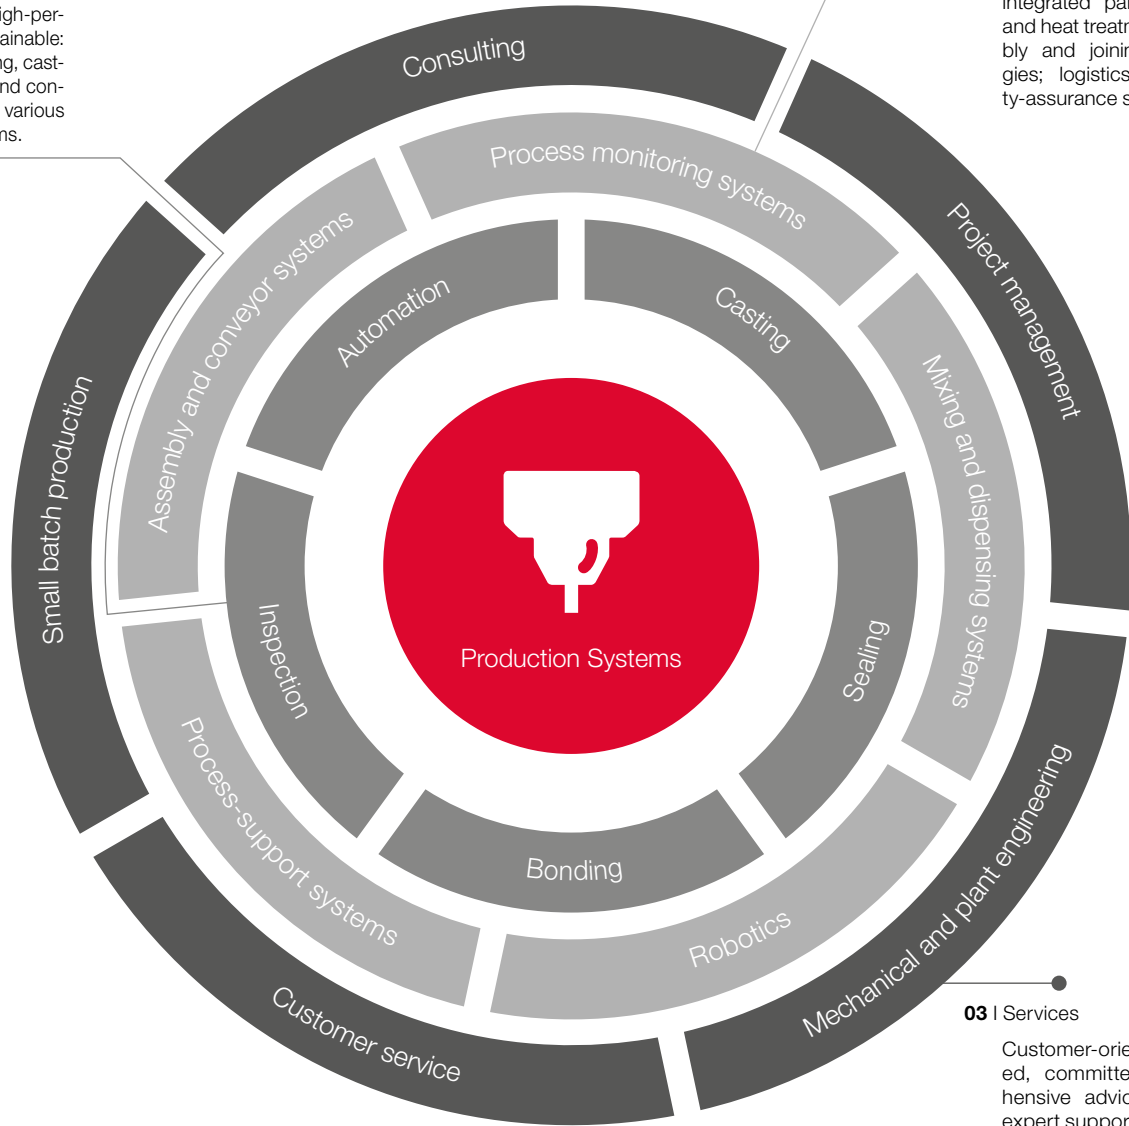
igh-per-
ainable:
ng, cast-
nd con-
various
ns.

integrated pa
and heat treatr
bly and joinin
gies; logistics
ty-assurance s

Consulting

Project management

Mechanical and plant engineering

Customer service

Small batch production

Process monitoring systems

Mixing and dispensing systems

Robotics

Process-support systems

Assembly and conveyor systems

Automation

Casting

Sealing

Bonding

Inspection

Production Systems

03 I Services

Customer-orie
ed, committe
hensive advic
expert suppor